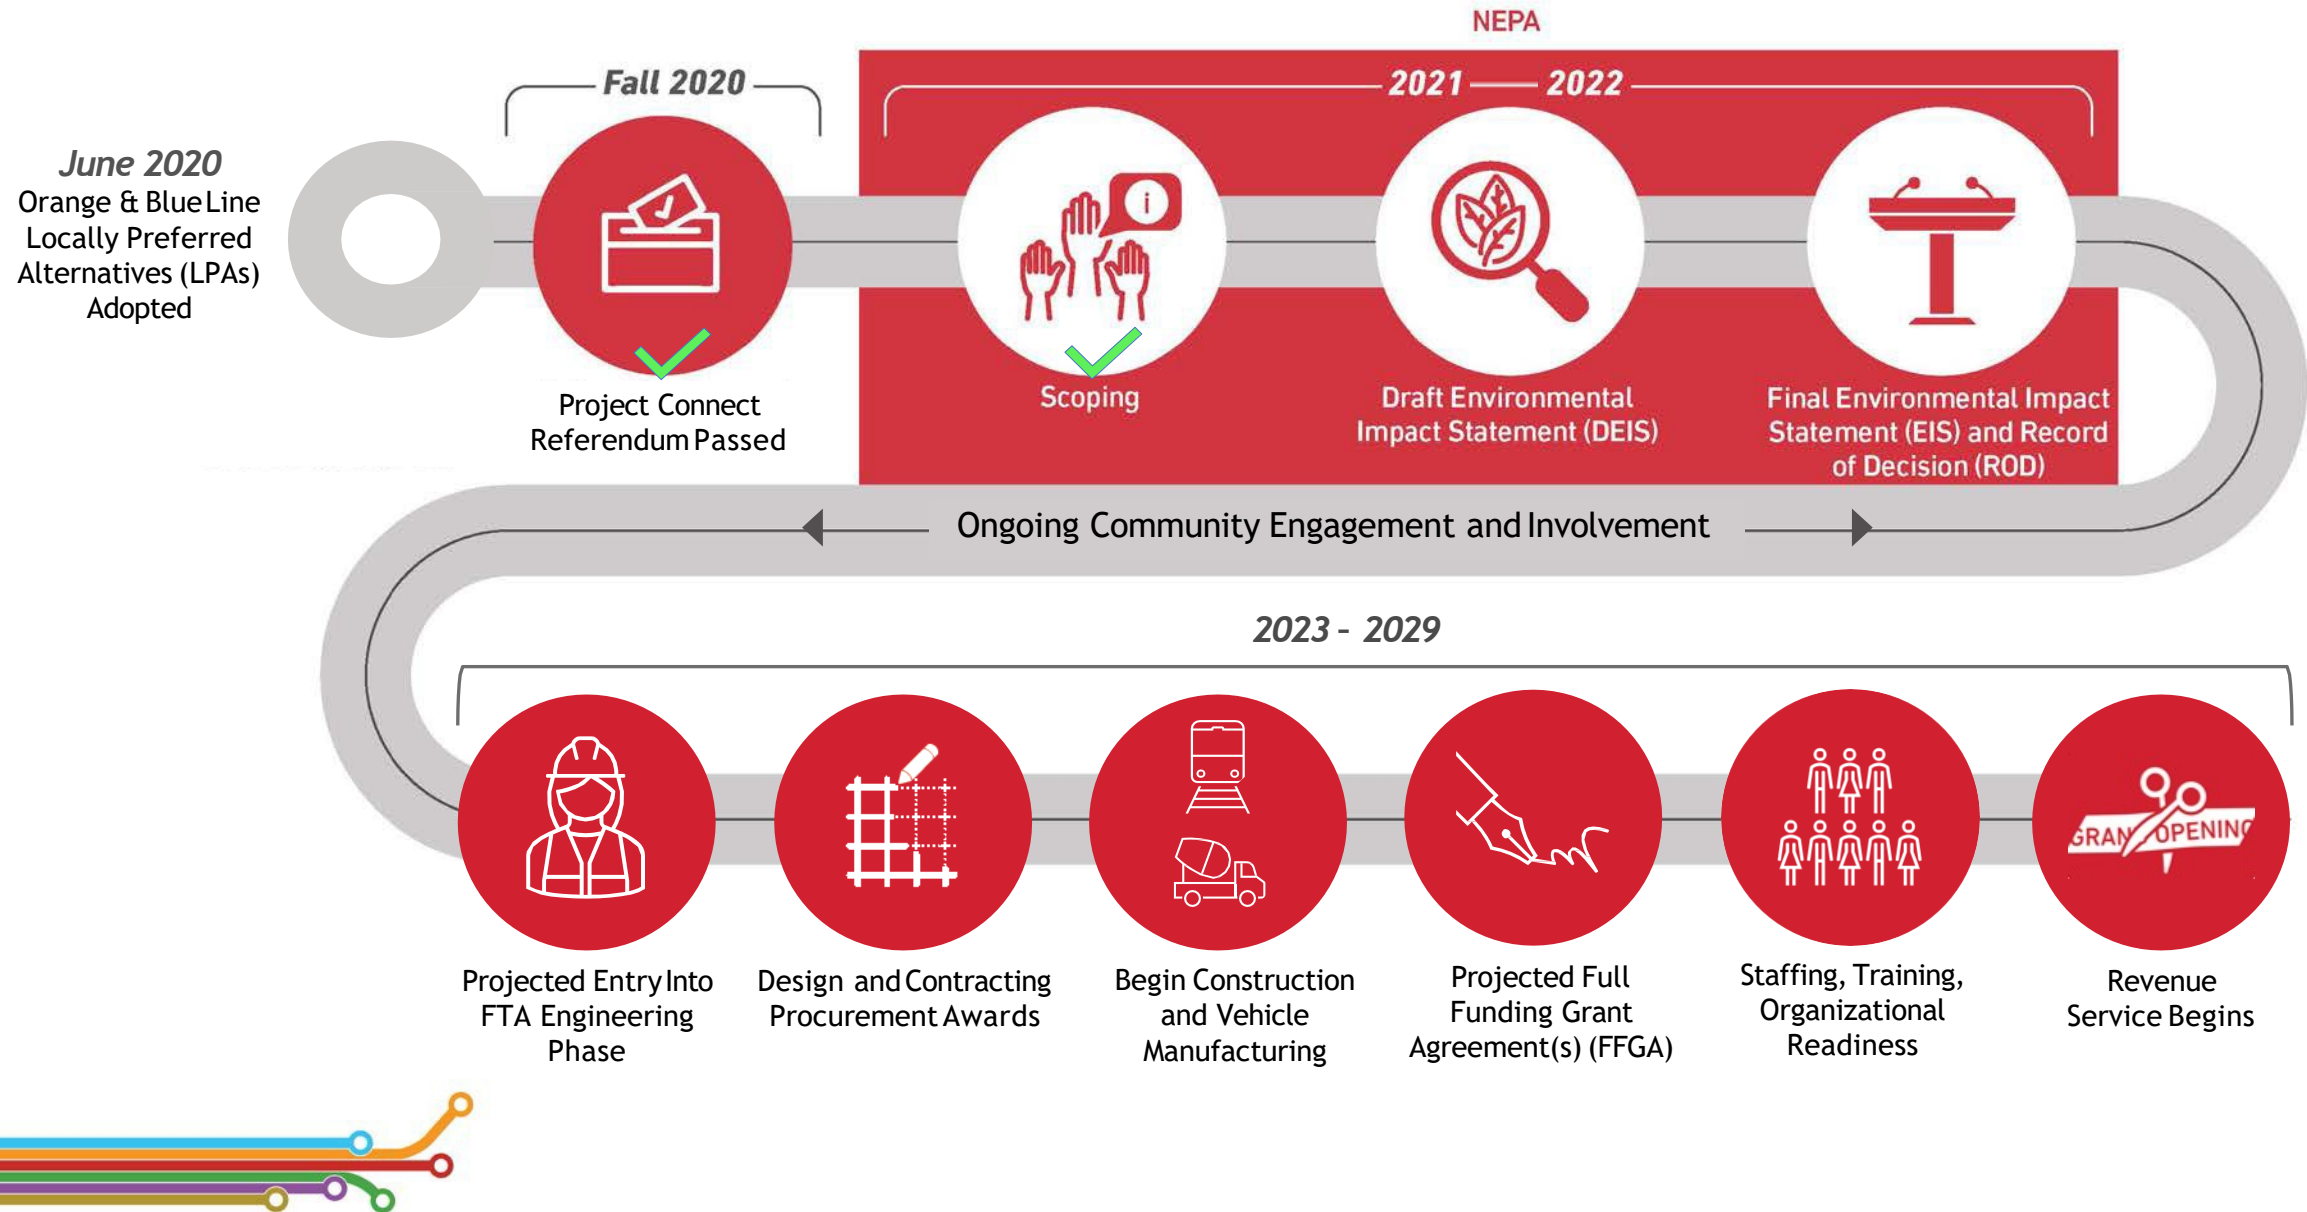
NEPA

Fall 2020

2021 — 2022

June 2020
Orange & Blue Line Locally Preferred Alternatives (LPAs) Adopted

Project Connect Referendum Passed

Scoping

Draft Environmental Impact Statement (DEIS)

Final Environmental Impact Statement (EIS) and Record of Decision (ROD)

Ongoing Community Engagement and Involvement

2023 - 2029

Projected Entry Into FTA Engineering Phase

Design and Contracting Procurement Awards

Begin Construction and Vehicle Manufacturing

Projected Full Funding Grant Agreement(s) (FFGA)

Staffing, Training, Organizational Readiness

GRAN OPENING

Revenue Service Begins